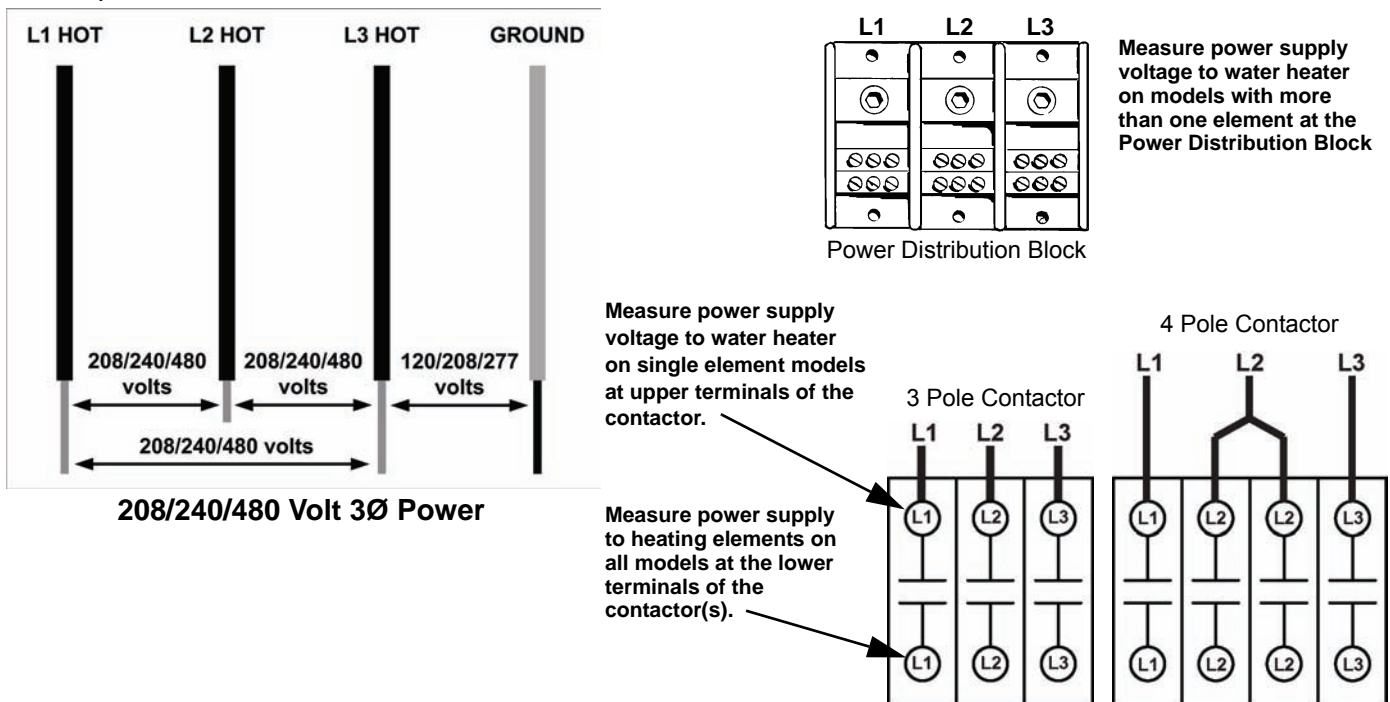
L1 HOT L2 HOT L3 HOT GROUND

208/240/480 volts

208/240/480 volts

120/208/277 volts

208/240/480 volts

208/240/480 Volt 3Ø Power

L1 L2 L3

Power Distribution Block

Measure power supply voltage to water heater on models with more than one element at the Power Distribution Block

Measure power supply voltage to water heater on single element models at upper terminals of the contactor.

Measure power supply to heating elements on all models at the lower terminals of the contactor(s).

3 Pole Contactor

L1 L2 L3

L1 L2 L3

L1 L2 L3

4 Pole Contactor

L1 L2 L3

L1 L2 L2 L3

L1 L2 L2 L3